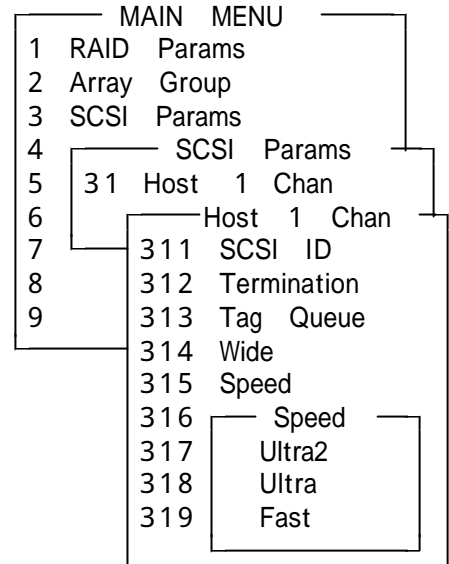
MAIN MENU
1 RAID Params
2 Array Group
3 SCSI Params
4
5
6
7
8
9

SCSI Params
31 Host 1 Chan

Host 1 Chan
311 SCSI ID
312 Termination
313 Tag Queue
314 Wide
315 Speed
316
317
318
319

Speed
Ultra2
Ultra
Fast